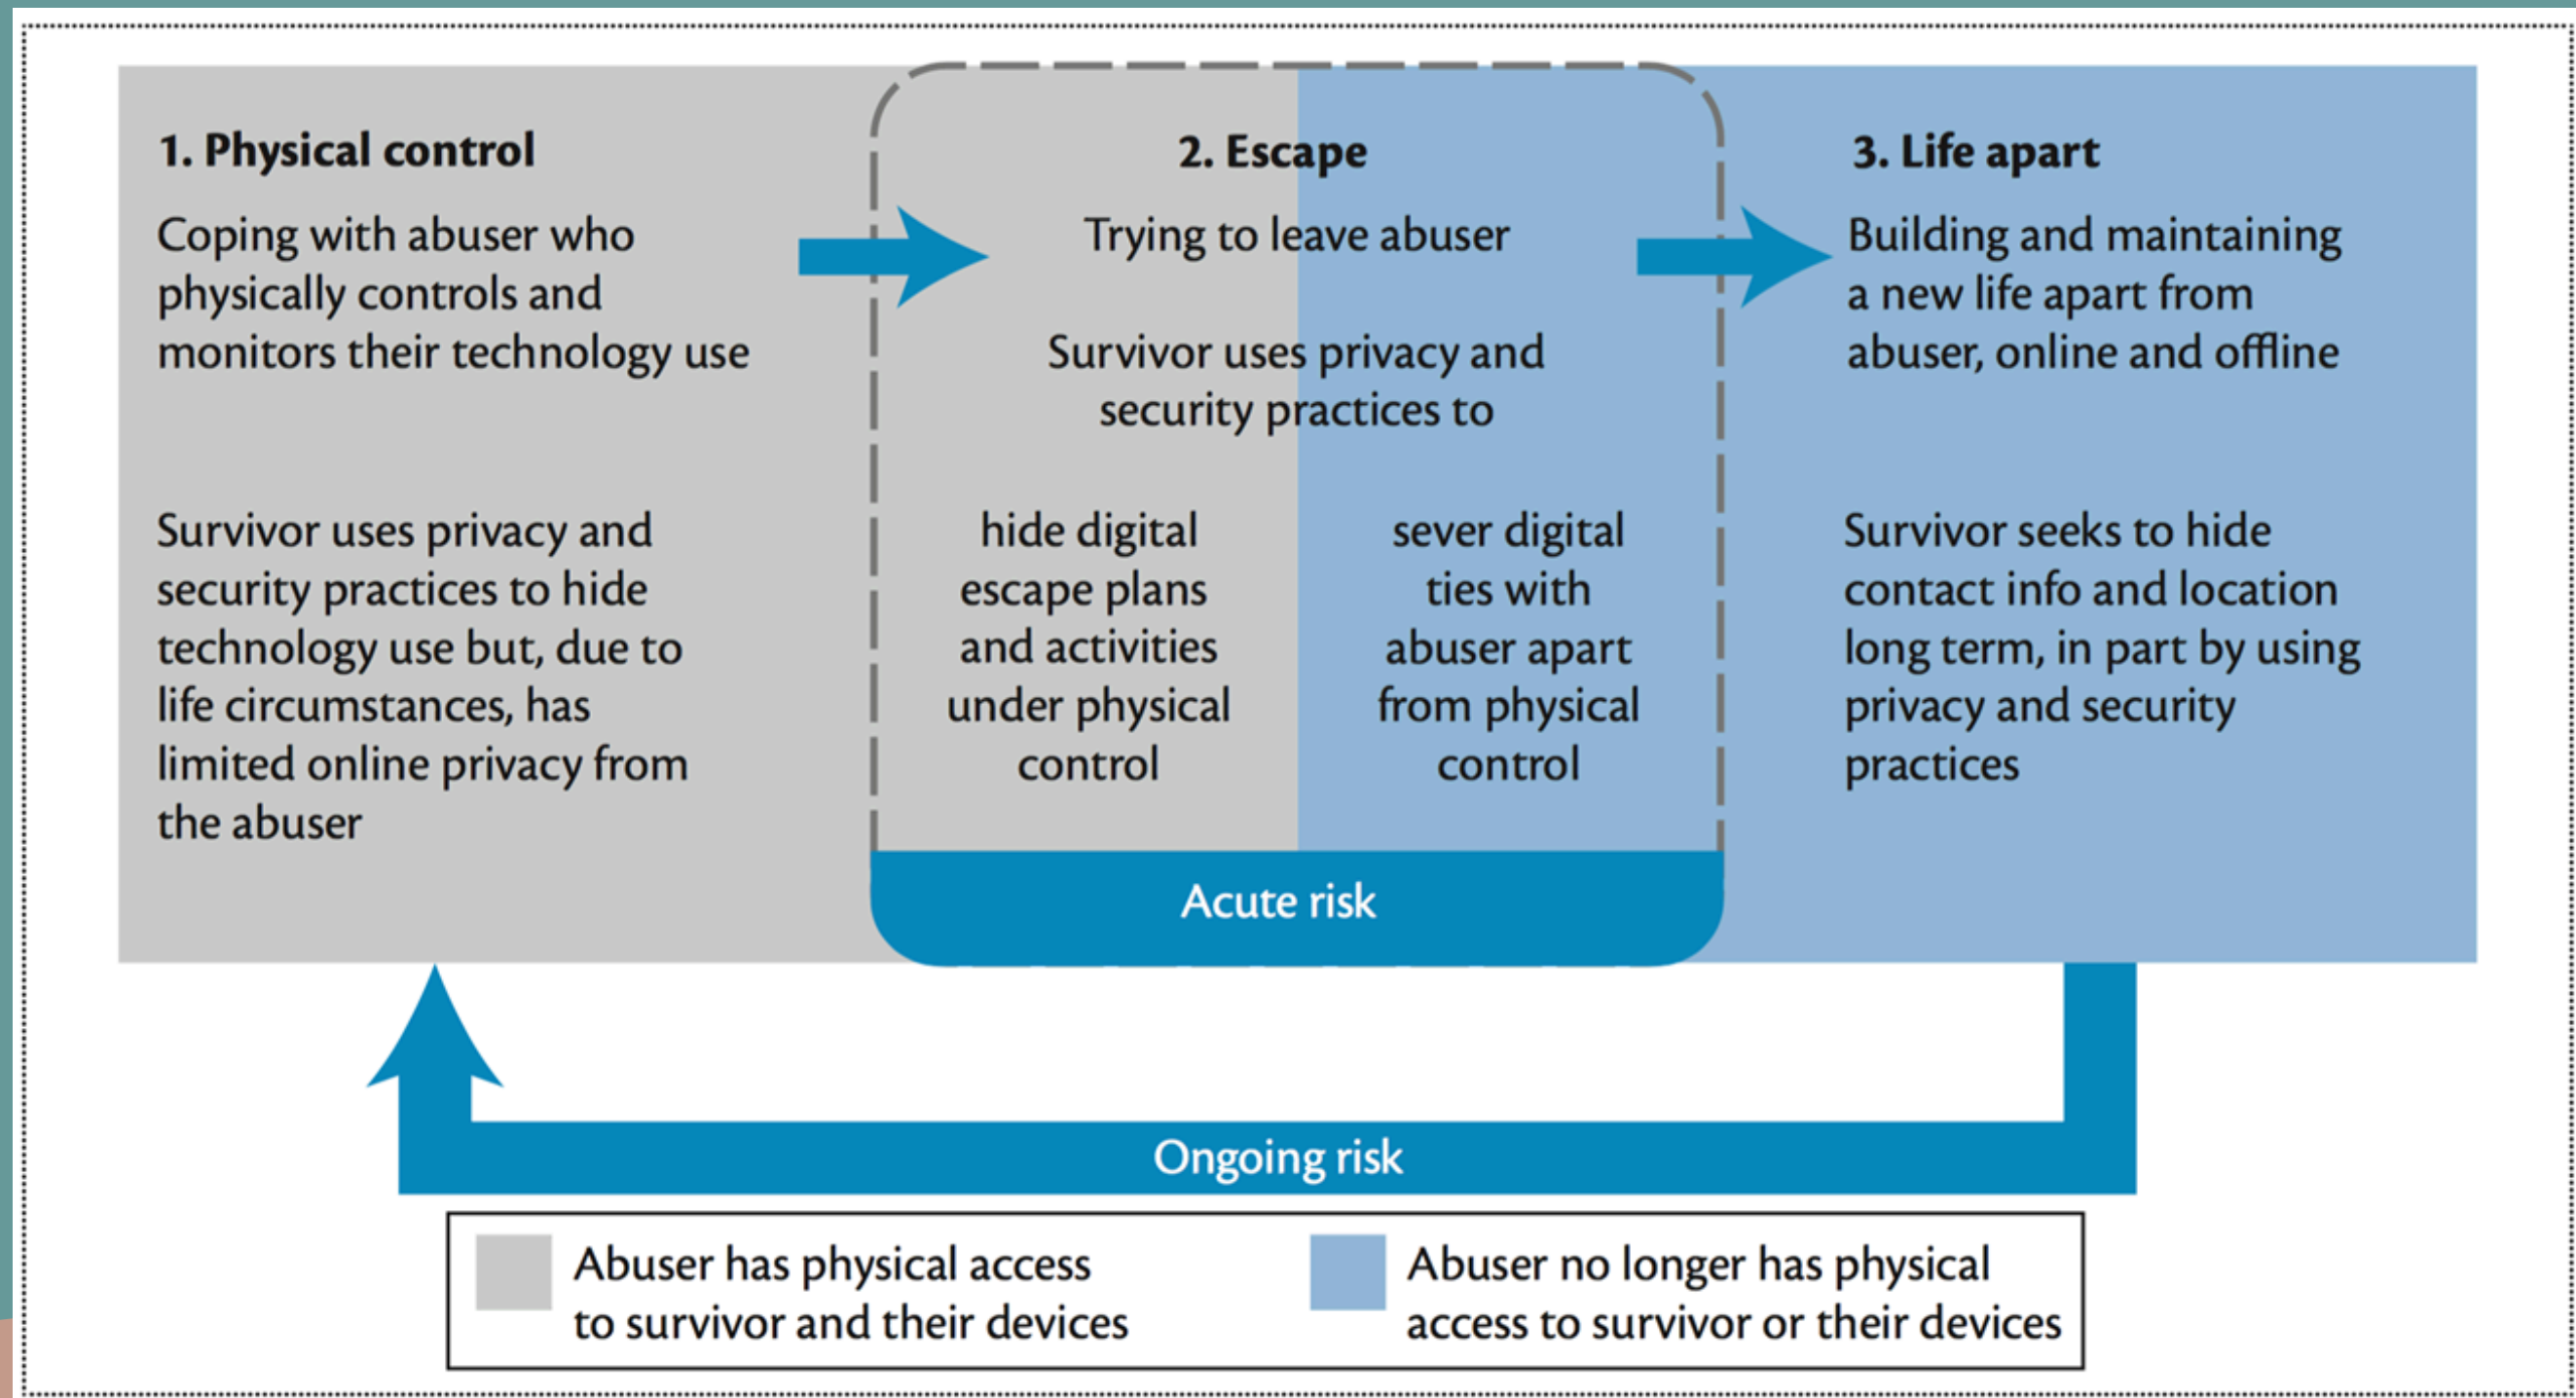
1. Physical control

Coping with abuser who physically controls and monitors their technology use

Survivor uses privacy and security practices to hide technology use but, due to life circumstances, has limited online privacy from the abuser

2. Escape

Trying to leave abuser

Survivor uses privacy and security practices to

hide digital escape plans and activities under physical control

sever digital ties with abuser apart from physical control

Acute risk

3. Life apart

Building and maintaining a new life apart from abuser, online and offline

Survivor seeks to hide contact info and location long term, in part by using privacy and security practices

Ongoing risk

Abuser has physical access to survivor and their devices

Abuser no longer has physical access to survivor or their devices